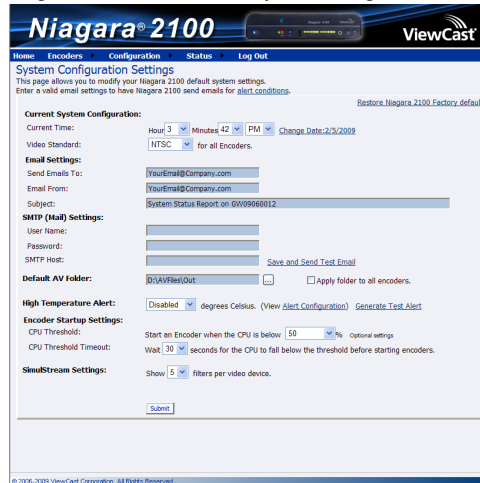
Niagara® 2100

ViewCast

Niagara 2100

Home Encoders Configuration Status Log Out

System Configuration Settings

This page allows you to modify your Niagara 2100 default system settings.
Enter a valid email settings to have Niagara 2100 send emails for alert conditions.

Restore Niagara 2100 Factory defaul

Current System Configuration:

Current Time: Hour 3 Minutes 42 PM Change Date:2/5/2009

Video Standard: NTSC for all Encoders.

Email Settings:

Send Emails To: YourEmail@Company.com

Email From: YourEmail@Company.com

Subject: System Status Report on GW09060012

SMTP (Mail) Settings:

User Name:

Password:

SMTP Host: Save and Send Test Email

Default AV Folder: D:\AVFiles\Out ... Apply folder to all encoders.

High Temperature Alert: Disabled degrees Celsius. (View Alert Configuration) Generate Test Alert

Encoder Startup Settings:

CPU Threshold: Start an Encoder when the CPU is below 50 % Optional settings

CPU Threshold Timeout: Wait 30 seconds for the CPU to fall below the threshold before starting encoders.

SimulStream Settings: Show 5 filters per video device.

Submit

© 2006-2009 ViewCast Corporation. All Rights Reserved.